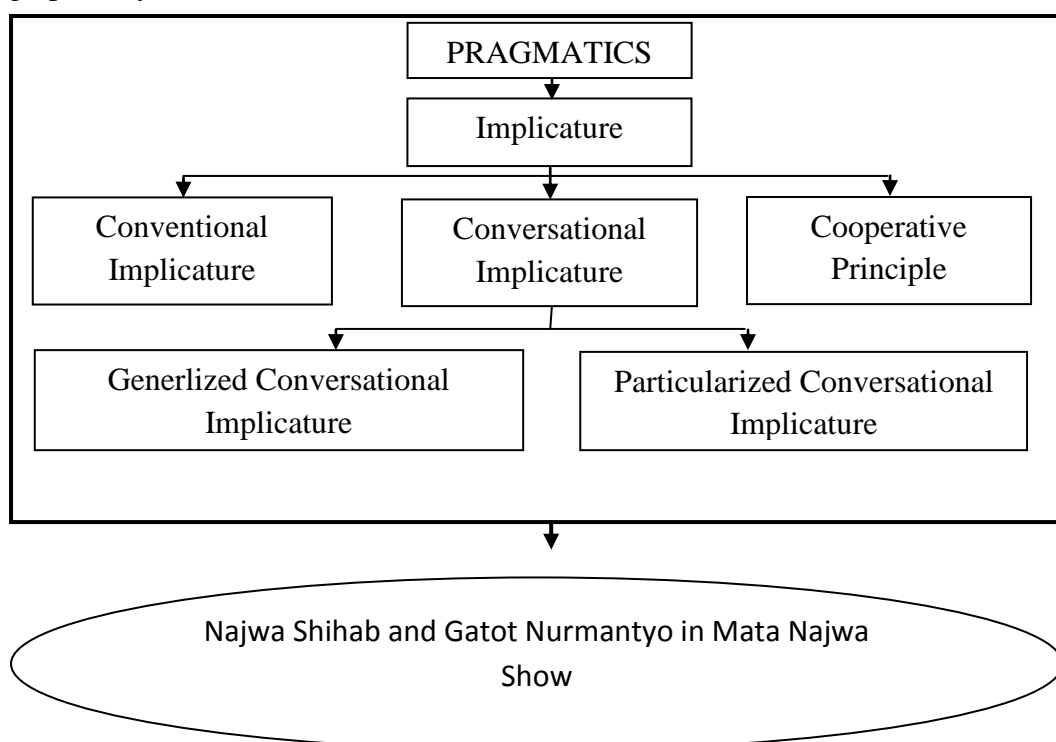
PRAGMATICS

Implicature

Conventional Implicature

Conversational Implicature

Cooperative Principle

Generlized Conversational Implicature

Particularized Conversational Implicature

Najwa Shihab and Gatot Nurmantyo in Mata Najwa Show